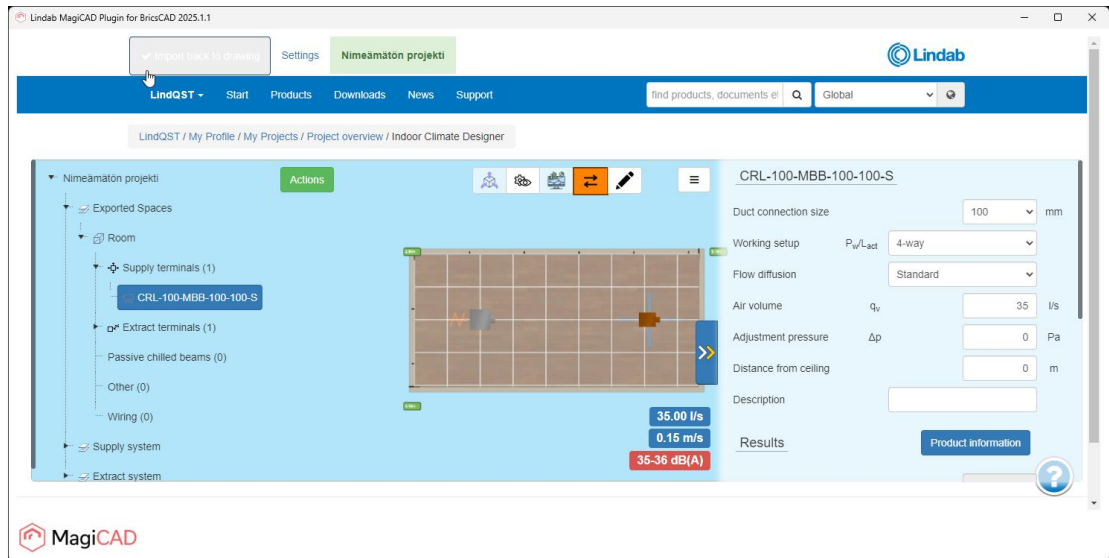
Lindab MagiCAD Plugin for BricsCAD 2025.1.1

Import back to drawing   Settings   Nimeämätön projekti

Lindab

LindQST ▾   Start   Products   Downloads   News   Support

find products, documents et   Global

LindQST / My Profile / My Projects / Project overview / Indoor Climate Designer

Nimeämätön projekti

Actions

Exported Spaces

Room

Supply terminals (1)

CRL-100-MBB-100-100-S

Extract terminals (1)

Passive chilled beams (0)

Other (0)

Wiring (0)

Supply system

Extract system

35.00 l/s

0.15 m/s

35-36 dB(A)

CRL-100-MBB-100-100-S

Duct connection size   100   mm

Working setup   $P_{w}/L_{act}$   4-way

Flow diffusion   Standard

Air volume   $q_v$   35   l/s

Adjustment pressure   Δp   0   Pa

Distance from ceiling   0   m

Description

Results

Product information

MagiCAD